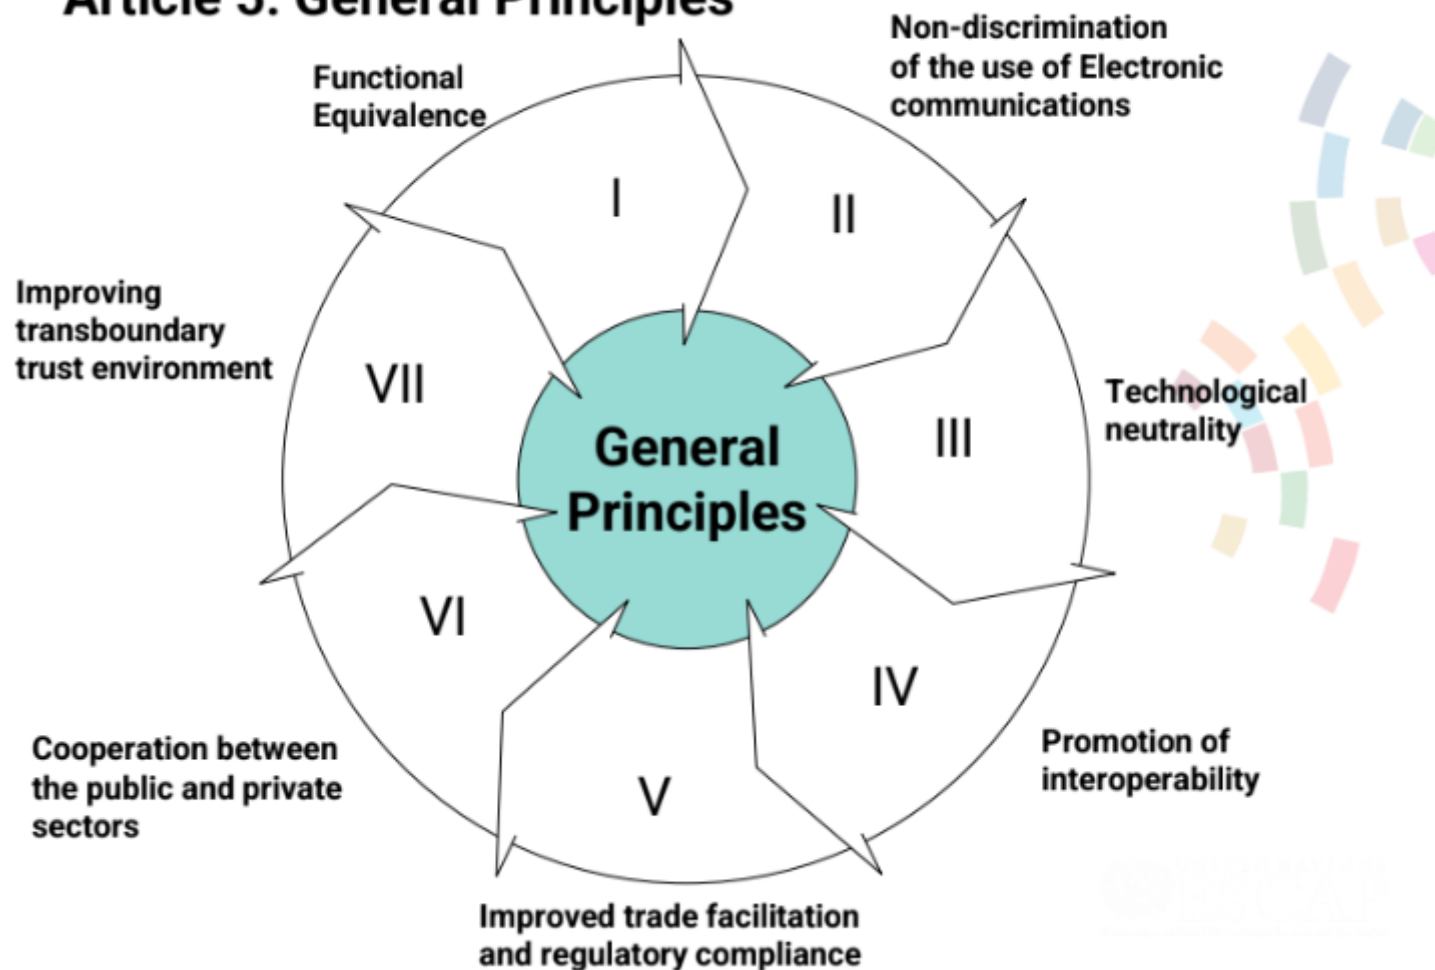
Article 5: General Principles

Functional Equivalence

Non-discrimination of the use of Electronic communications

I

II

Improving transboundary trust environment

VII

General Principles

III

Technological neutrality

VI

IV

V

Cooperation between the public and private sectors

Promotion of interoperability

Improved trade facilitation and regulatory compliance